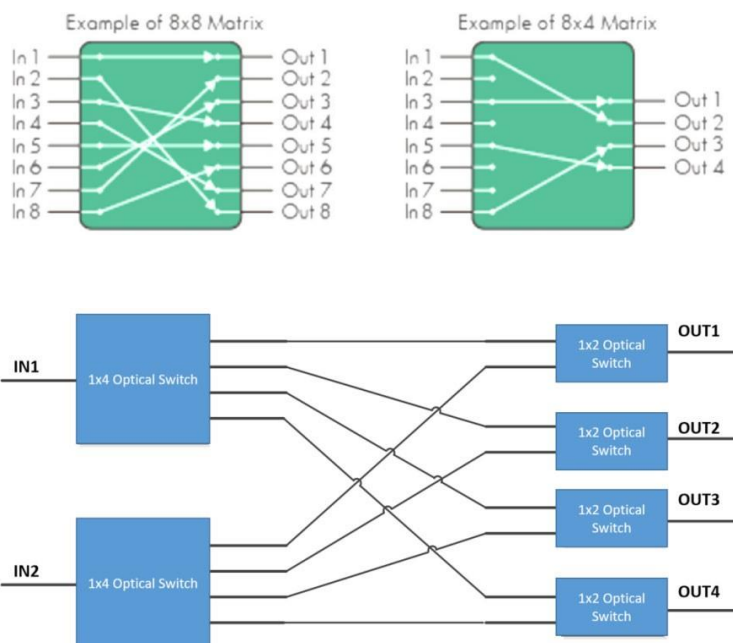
Example of 8x8 Matrix

In 1
In 2
In 3
In 4
In 5
In 6
In 7
In 8

Out 1
Out 2
Out 3
Out 4
Out 5
Out 6
Out 7
Out 8

Example of 8x4 Matrix

In 1
In 2
In 3
In 4
In 5
In 6
In 7
In 8

Out 1
Out 2
Out 3
Out 4

IN1
1x4 Optical Switch

IN2
1x4 Optical Switch

1x2 Optical Switch
OUT1

1x2 Optical Switch
OUT2

1x2 Optical Switch
OUT3

1x2 Optical Switch
OUT4